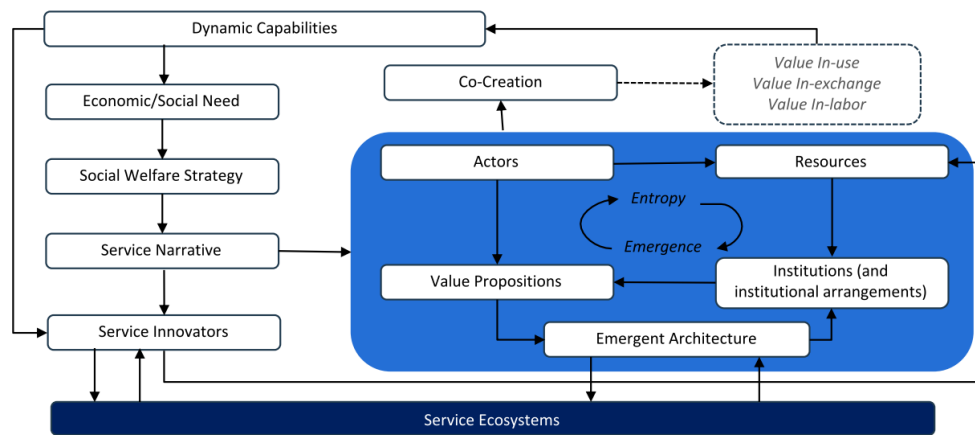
Dynamic Capabilities

Economic/Social Need

Social Welfare Strategy

Service Narrative

Service Innovators

Co-Creation

Value In-use
Value In-exchange
Value In-labor

Actors

Resources

Entropy

Emergence

Value Propositions

Institutions (and institutional arrangements)

Emergent Architecture

Service Ecosystems